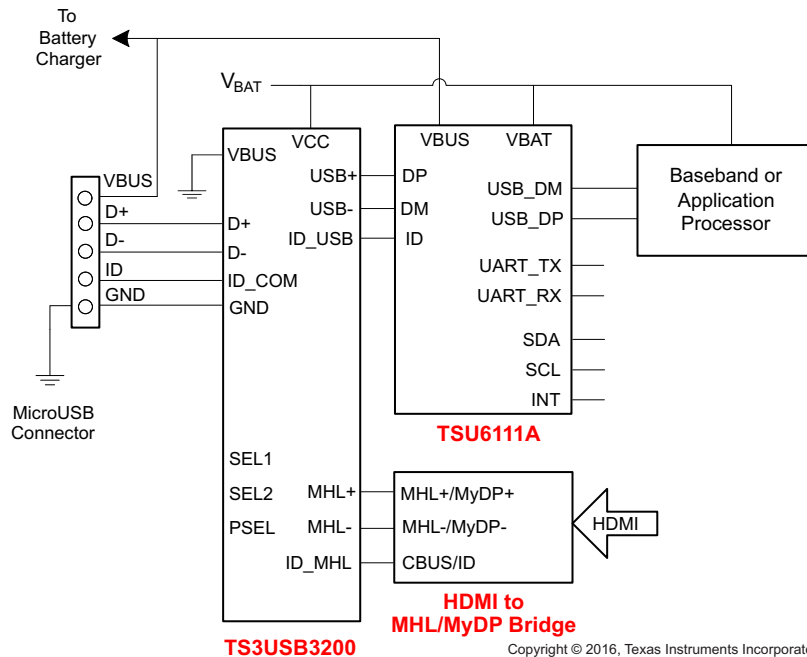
To Battery Charger

$V_{BAT}$

VBUS
D+
D-
ID
GND

MicroUSB Connector

VCC
VBUS
USB+
USB-
ID_USB
D+
D-
ID_COM
GND
SEL1
SEL2
PSEL
MHL+
MHL-
ID_MHL

TS3USB3200

VBUS
VBAT
DP
DM
ID
USB_DM
USB_DP
UART_TX
UART_RX
SDA
SCL
INT

TSU6111A

Baseband or Application Processor

MHL+/MyDP+
MHL-/MyDP-
CBUS/ID

HDMI

HDMI to MHL/MyDP Bridge

Copyright © 2016, Texas Instruments Incorporate